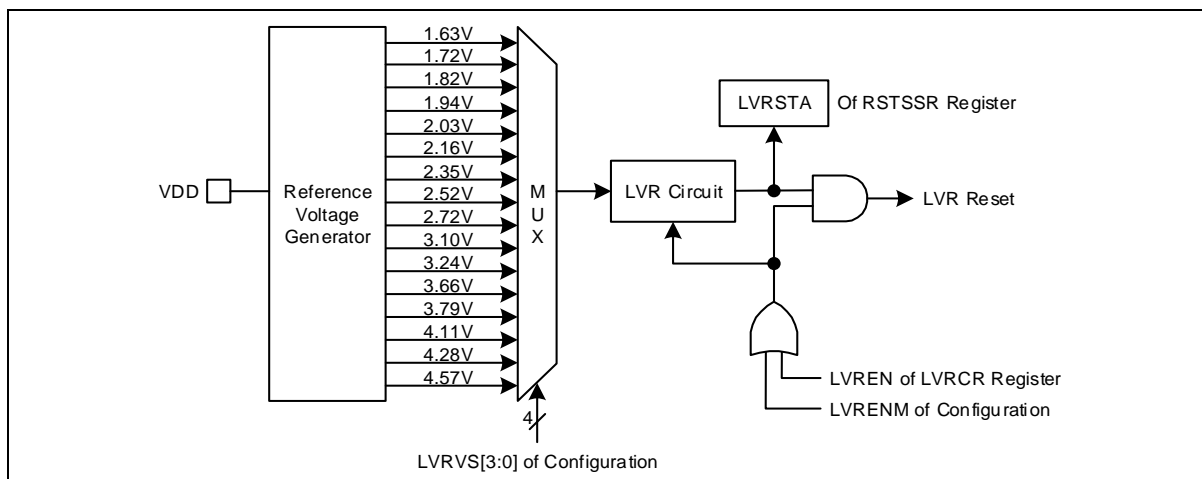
VDD

Reference Voltage Generator

1.63V
1.72V
1.82V
1.94V
2.03V
2.16V
2.35V
2.52V
2.72V
3.10V
3.24V
3.66V
3.79V
4.11V
4.28V
4.57V

M U X

4

LVRVS[3:0] of Configuration

LVR Circuit

LVRSTA Of RSTSSR Register

LVR Reset

LVREN of LVRCR Register

LVRENM of Configuration